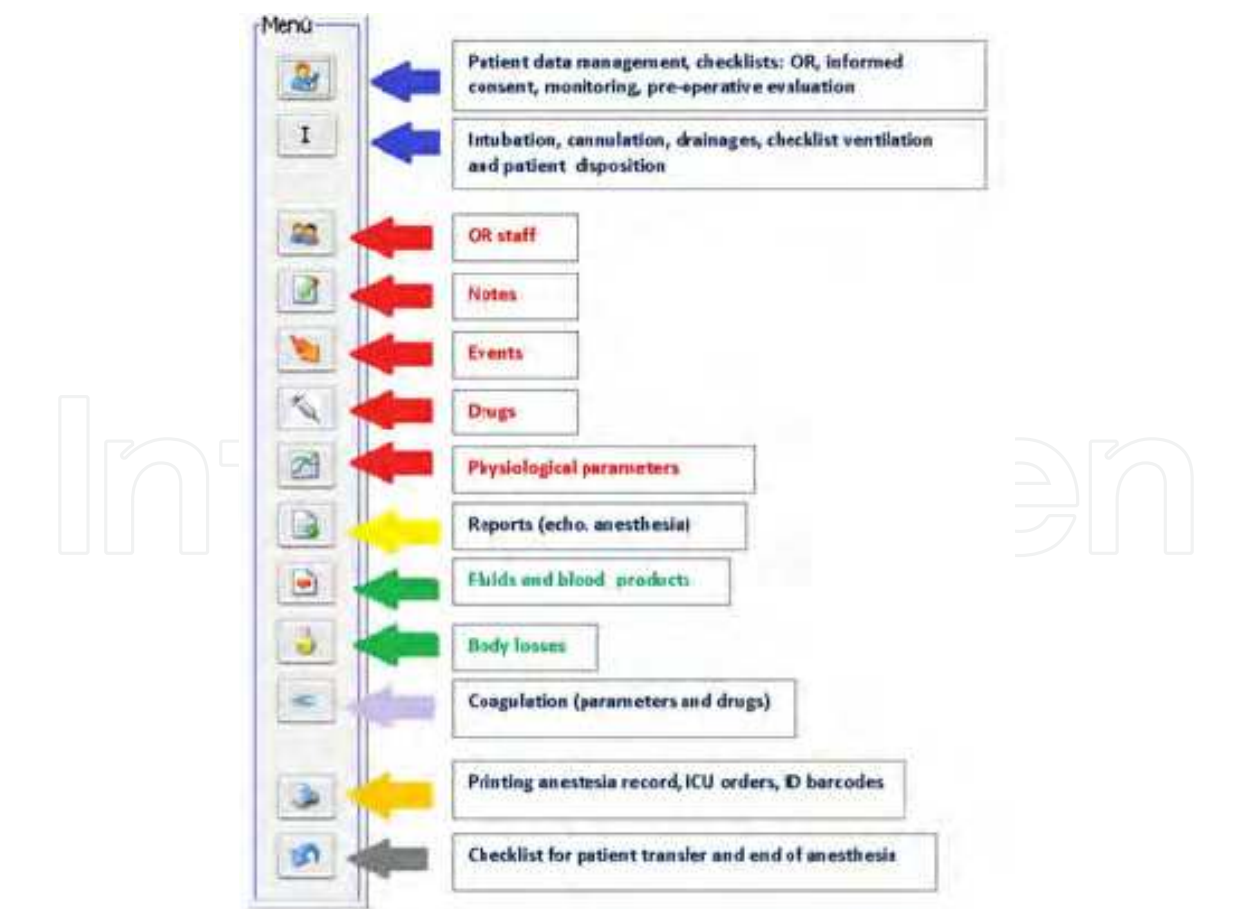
Menü

I

Patient data management, checklists: OR, informed consent, monitoring, pre-operative evaluation

Intubation, cannulation, drainages, checklist ventilation and patient disposition

OR staff

Notes

Events

Drugs

Physiological parameters

Reports (echo. anesthesia)

Fluids and blood products

Body losses

Coagulation (parameters and drugs)

Printing anestesia record, ICU orders, ID barcodes

Checklist for patient transfer and end of anesthesia

IntechOpen